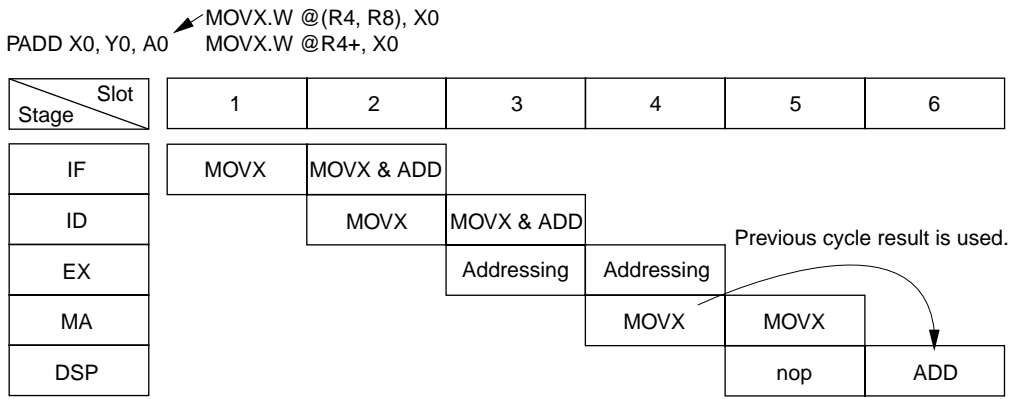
MOVX.W @(R4, R8), X0
PADD X0, Y0, A0 MOVX.W @R4+, X0

| Slot / Stage | 1 | 2 | 3 | 4 | 5 | 6 |
|---|---|---|---|---|---|---|
| IF | MOVX | MOVX & ADD | | | | |
| ID | | MOVX | MOVX & ADD | | | |
| EX | | | Addressing | Addressing | | |
| MA | | | | MOVX | MOVX | |
| DSP | | | | | nop | ADD |

Previous cycle result is used.